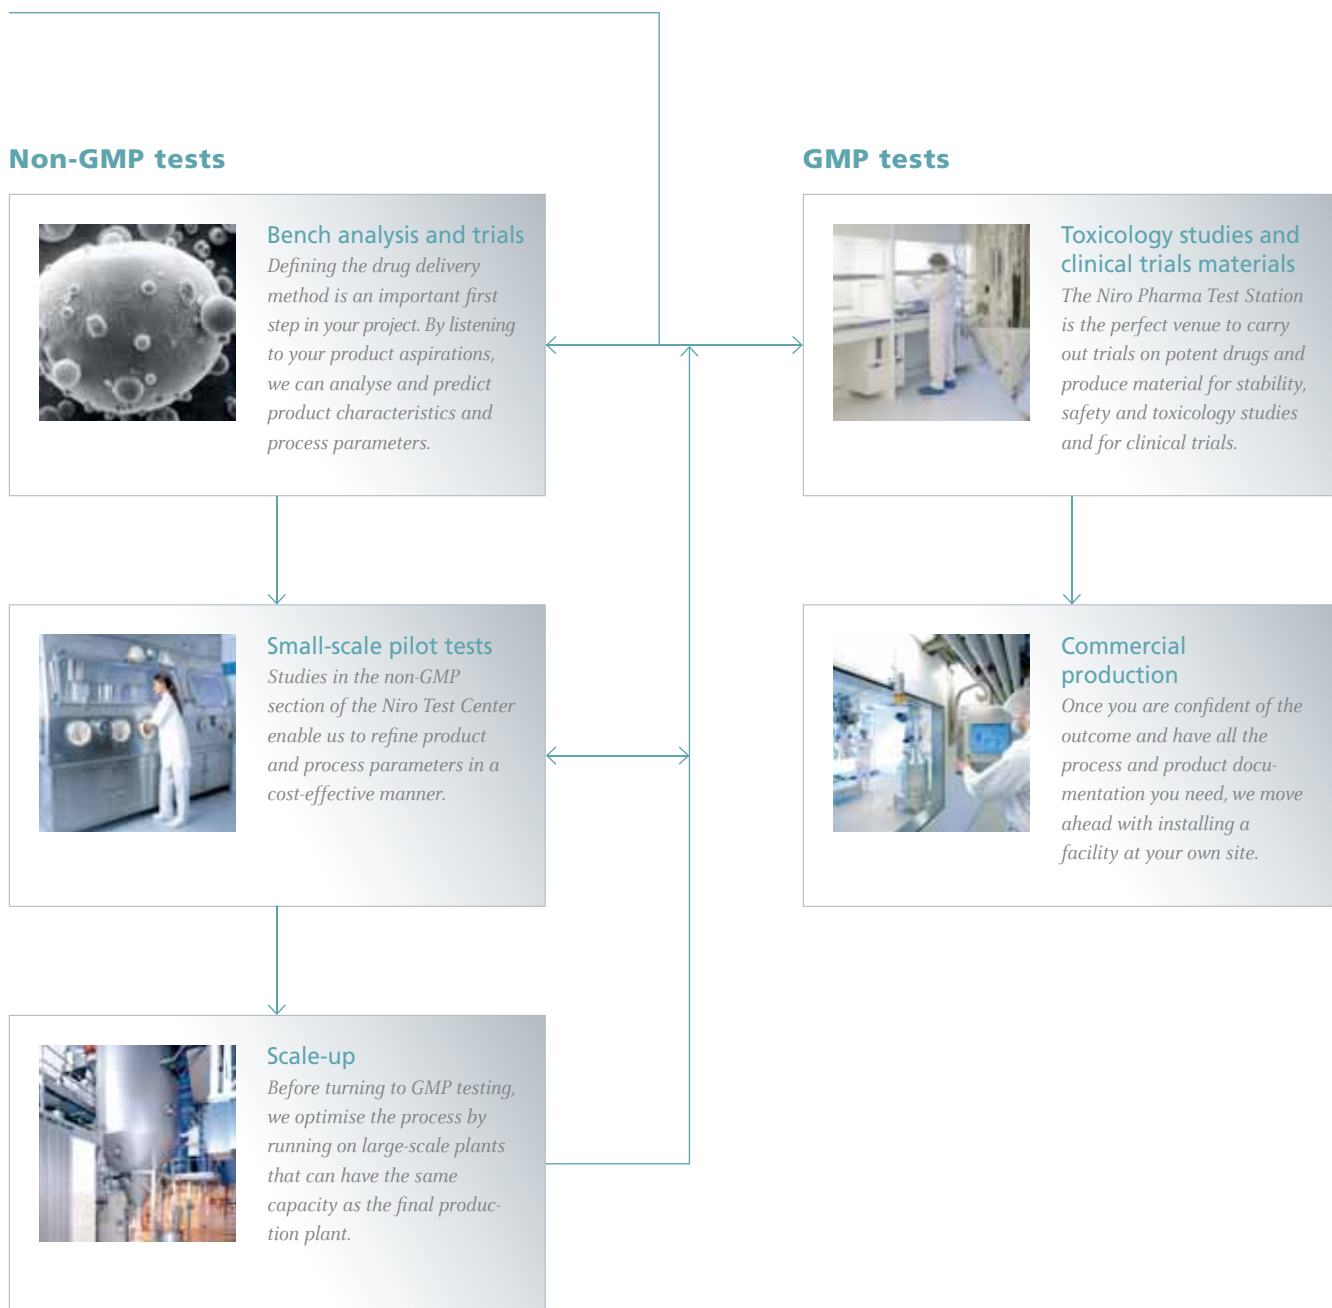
Non-GMP tests

GMP tests

Bench analysis and trials
Defining the drug delivery method is an important first step in your project. By listening to your product aspirations, we can analyse and predict product characteristics and process parameters.

Toxicology studies and clinical trials materials
The Niro Pharma Test Station is the perfect venue to carry out trials on potent drugs and produce material for stability, safety and toxicology studies and for clinical trials.

Small-scale pilot tests
Studies in the non-GMP section of the Niro Test Center enable us to refine product and process parameters in a cost-effective manner.

Commercial production
Once you are confident of the outcome and have all the process and product documentation you need, we move ahead with installing a facility at your own site.

Scale-up
Before turning to GMP testing, we optimise the process by running on large-scale plants that can have the same capacity as the final production plant.